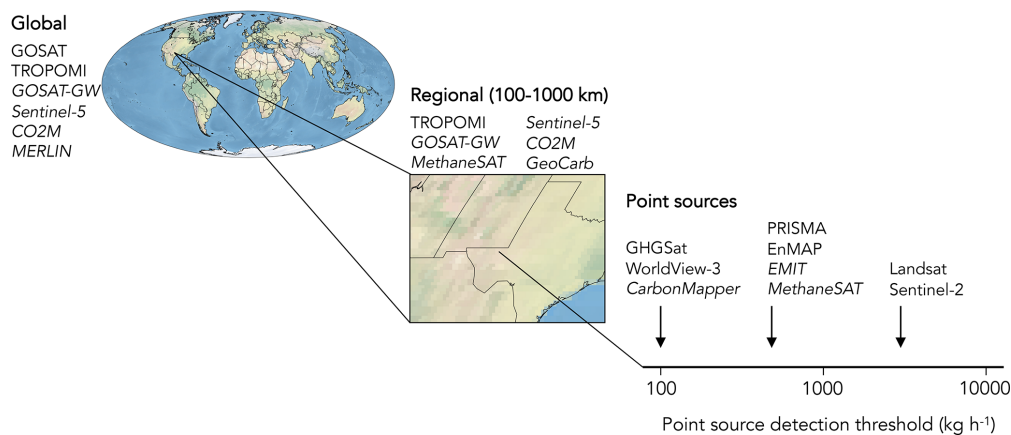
Global

GOSAT
TROPOMI
GOSAT-GW
Sentinel-5
CO2M
MERLIN

Regional (100-1000 km)

TROPOMI
GOSAT-GW
MethaneSAT

Sentinel-5
CO2M
GeoCarb

Point sources

GHGSat
WorldView-3
CarbonMapper

PRISMA
EnMAP
EMIT
MethaneSAT

Landsat
Sentinel-2

100
1000
10000

Point source detection threshold (kg h$^{-1}$)